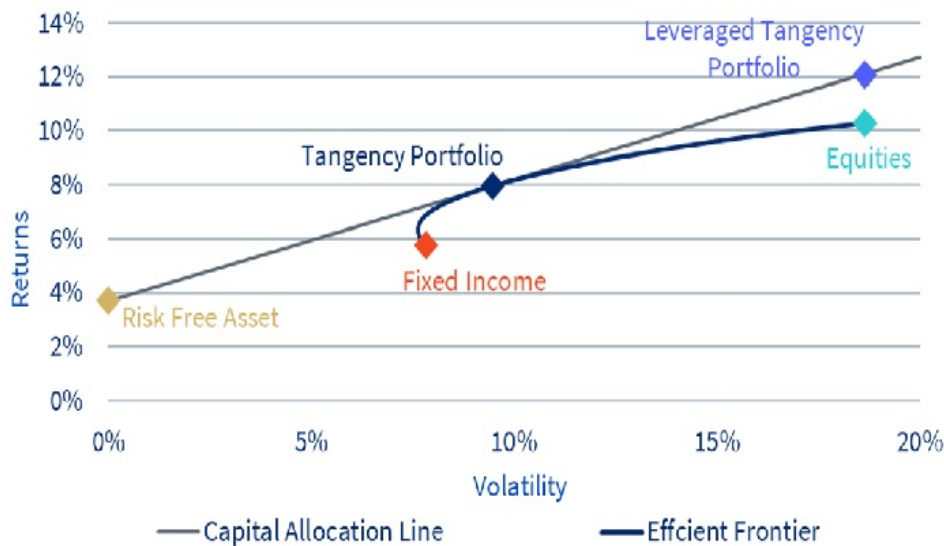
14%
12%
10%
8%
6%
4%
2%
0%

Returns

Leveraged Tangency Portfolio

Tangency Portfolio

Equities

Fixed Income

Risk Free Asset

0%
5%
10%
15%
20%

Volatility

Capital Allocation Line
Effcient Frontier